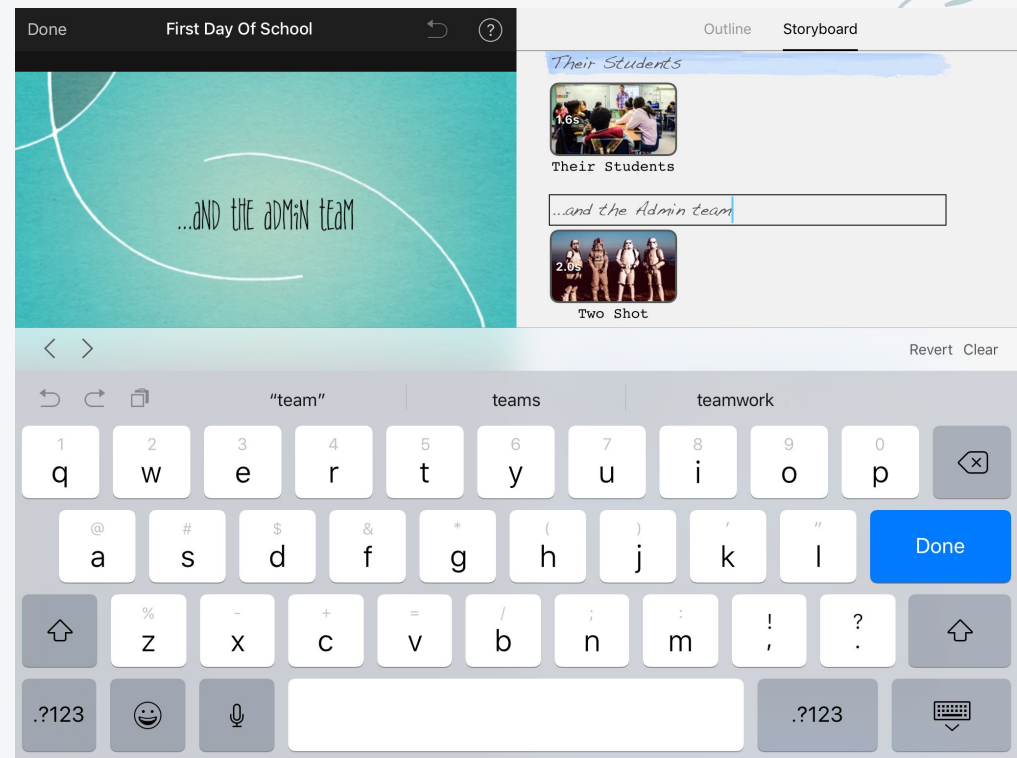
Done First Day Of School ?

Outline Storyboard

Their Students

1.6s

Their Students

...and the Admin team

2.0s

Two Shot

...AND THE ADMiN TEAM

< >

Revert Clear

"team" teams teamwork

1 q 2 w 3 e 4 r 5 t 6 y 7 u 8 i 9 o 0 p

@ a # s $ d & f * g ( h ) j ' k " l Done

% z - x + c = v / b ; n : m ! , ? .

.?123 .?123